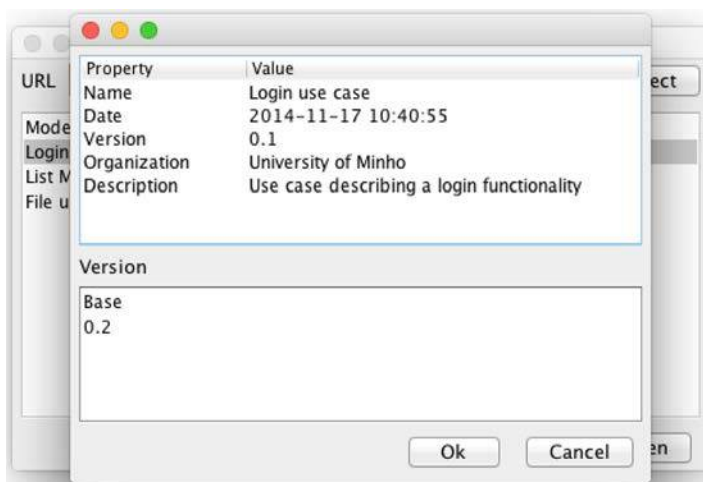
URL
ect
Mode
Login
List M
File u
en

| Property | Value |
|---|---|
| Name | Login use case |
| Date | 2014-11-17 10:40:55 |
| Version | 0.1 |
| Organization | University of Minho |
| Description | Use case describing a login functionality |

Version

Base
0.2

Ok
Cancel